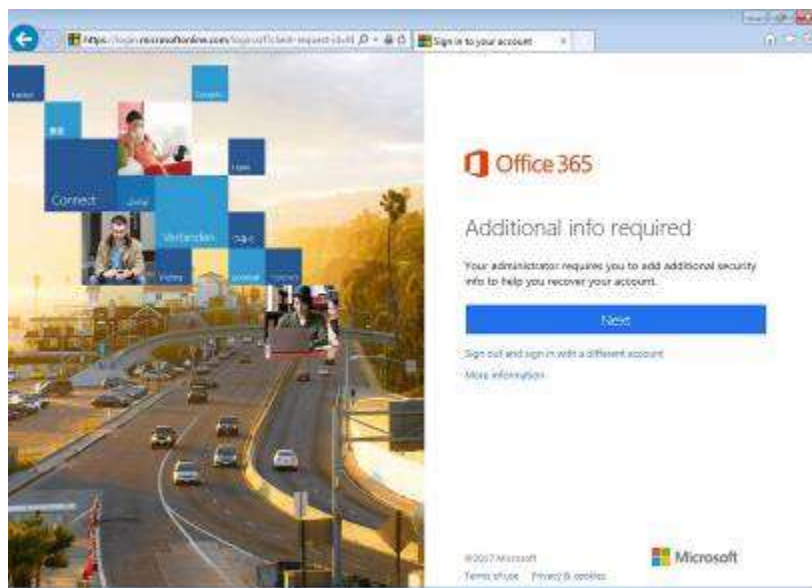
https://login.microsoftonline.com/login.srf?client-request-id=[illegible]
Sign in to your account

Connect
Verbinden

Office 365

Additional info required

Your administrator requires you to add additional security info to help you recover your account.

Next

Sign out and sign in with a different account

More information

©2017 Microsoft
Terms of use Privacy & cookies

Microsoft